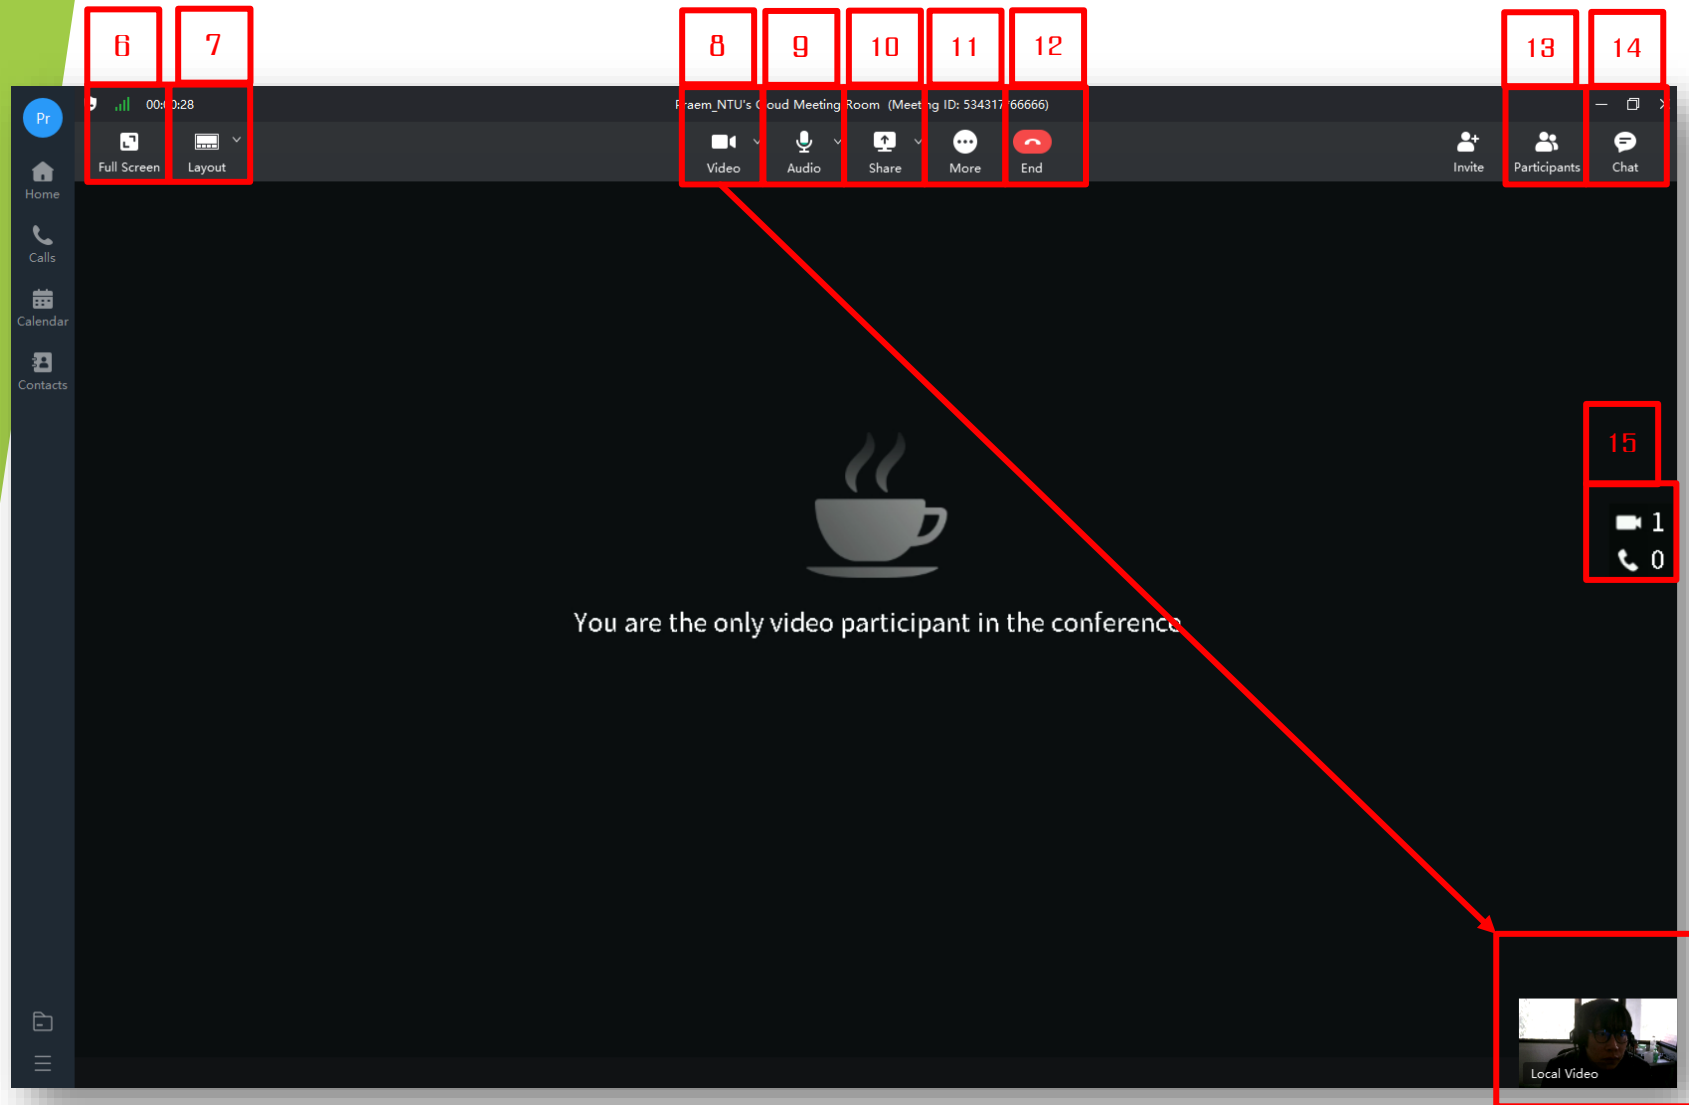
6
7
8
9
10
11
12
13
14

Pr
Home
Calls
Calendar
Contacts

00:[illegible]:28

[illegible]raem_NTU's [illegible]oud Meeting Room (Meet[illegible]g ID: 534317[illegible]66666)

Full Screen
Layout
Video
Audio
Share
More
End
Invite
Participants
Chat

15
1
0

You are the only video participant in the conferenc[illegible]

Local Video